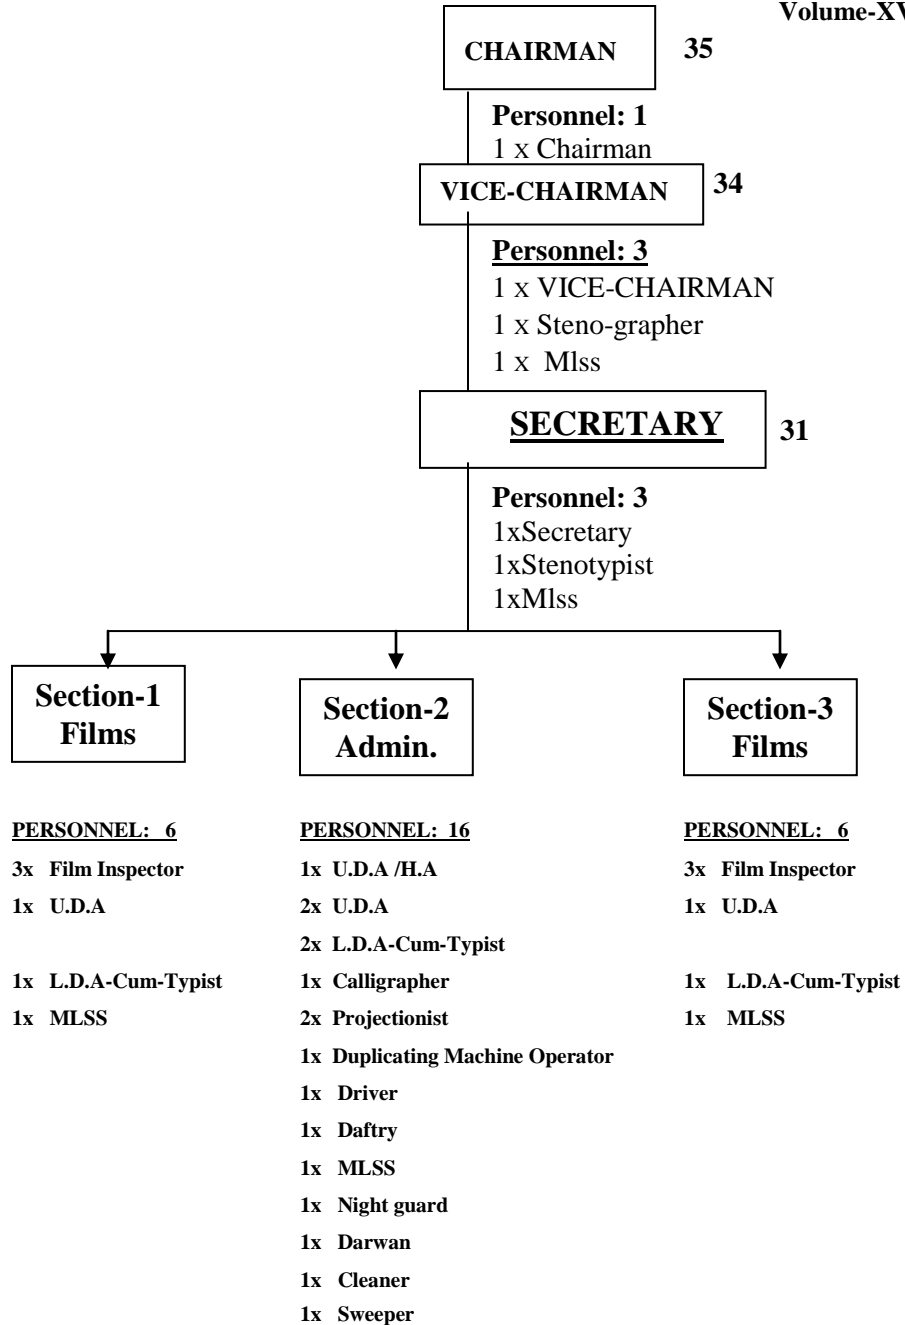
Volume-XV

CHAIRMAN 35

Personnel: 1
1 x Chairman

VICE-CHAIRMAN 34

Personnel: 3
1 x VICE-CHAIRMAN
1 x Steno-grapher
1 x Mlss

SECRETARY 31

Personnel: 3
1xSecretary
1xStenotypist
1xMlss

Section-1 Films

PERSONNEL: 6
3x Film Inspector
1x U.D.A
1x L.D.A-Cum-Typist
1x MLSS

Section-2 Admin.

PERSONNEL: 16
1x U.D.A /H.A
2x U.D.A
2x L.D.A-Cum-Typist
1x Calligrapher
2x Projectionist
1x Duplicating Machine Operator
1x Driver
1x Daftry
1x MLSS
1x Night guard
1x Darwan
1x Cleaner
1x Sweeper

Section-3 Films

PERSONNEL: 6
3x Film Inspector
1x U.D.A
1x L.D.A-Cum-Typist
1x MLSS